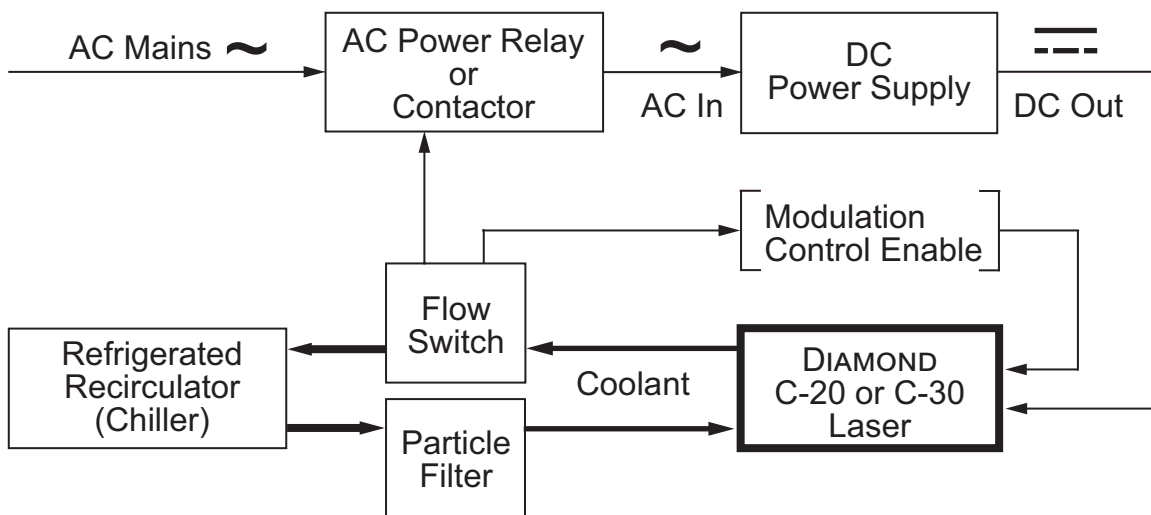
AC Mains ~

AC Power Relay or Contactor

~

AC In

DC Power Supply

DC Out

Modulation Control Enable

Flow Switch

Refrigerated Recirculator (Chiller)

Coolant

DIAMOND C-20 or C-30 Laser

Particle Filter